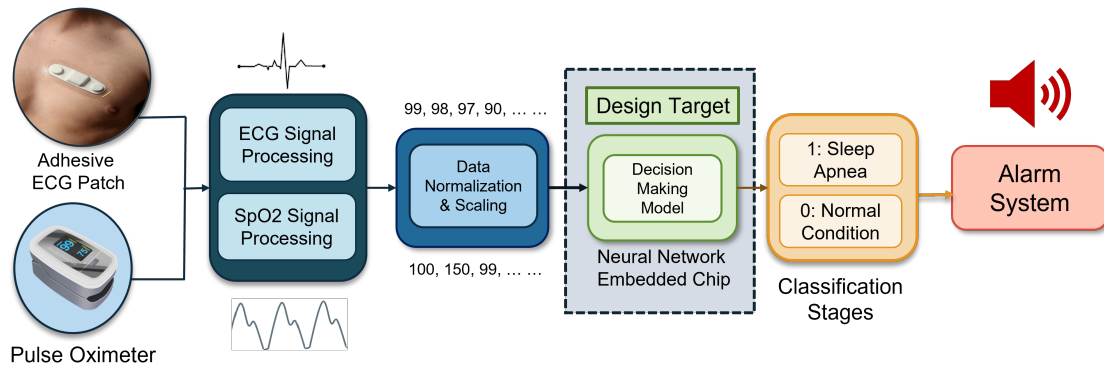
Adhesive ECG Patch

Pulse Oximeter

ECG Signal Processing

SpO2 Signal Processing

99, 98, 97, 90, … …

Data Normalization & Scaling

100, 150, 99, … …

Design Target

Decision Making Model

Neural Network Embedded Chip

1: Sleep Apnea

0: Normal Condition

Classification Stages

Alarm System